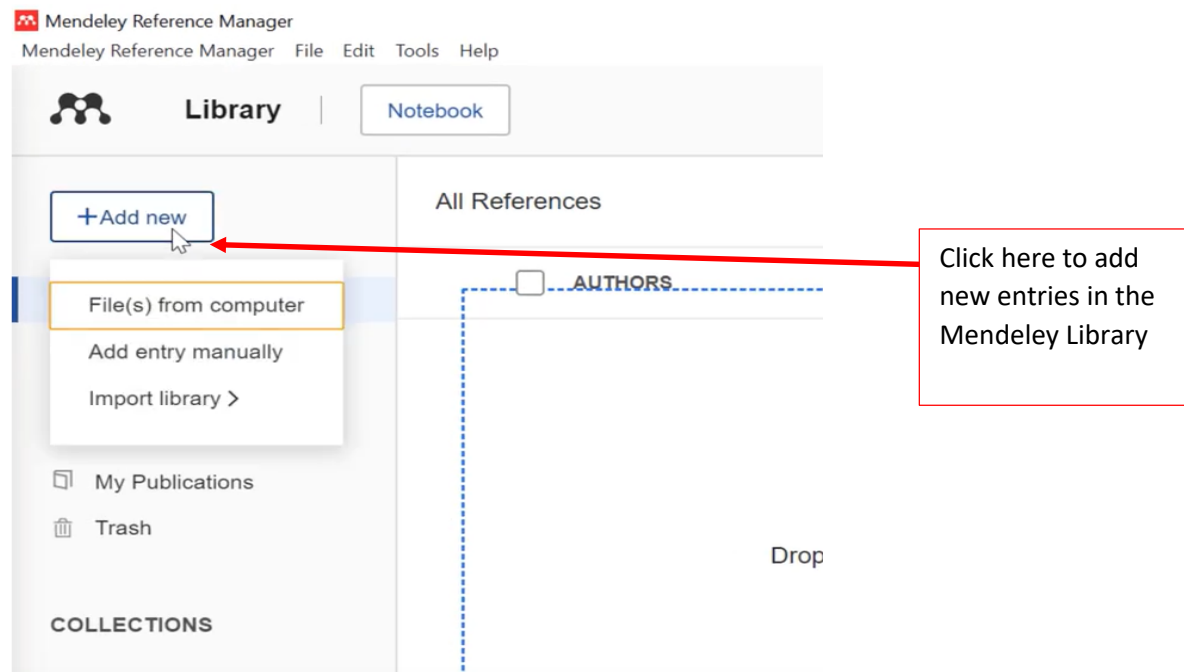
Mendeley Reference Manager

Mendeley Reference Manager File Edit Tools Help

Library

Notebook

+Add new

All References

AUTHORS

File(s) from computer

Add entry manually

Import library >

My Publications

Trash

Drop

COLLECTIONS

Click here to add new entries in the Mendeley Library